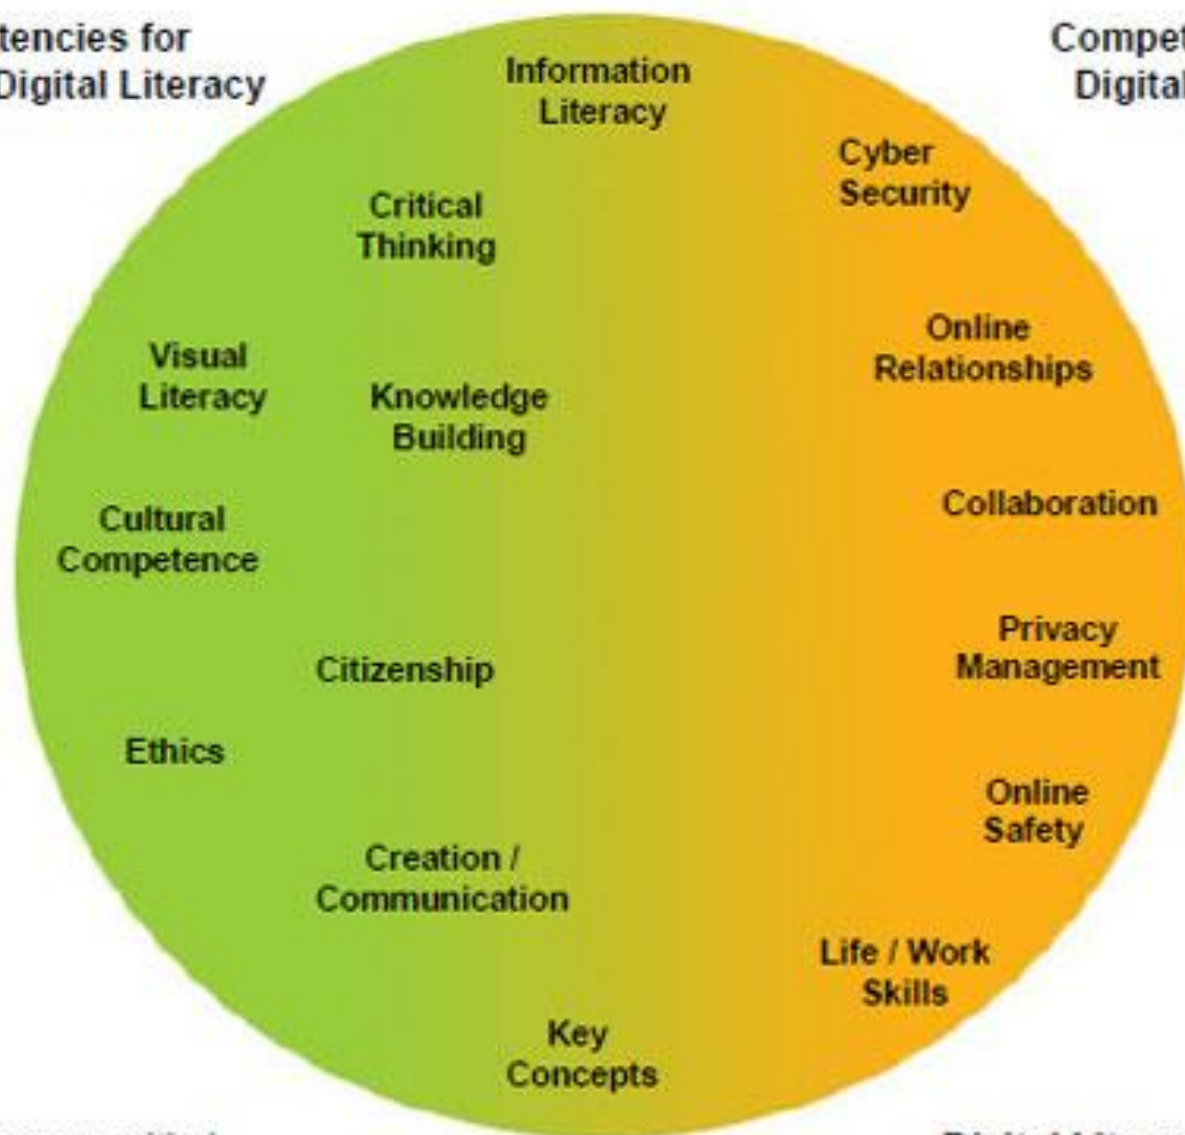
tencies for
Digital Literacy

Compet
Digital

Information Literacy

Cyber Security

Critical Thinking

Online Relationships

Visual Literacy

Knowledge Building

Cultural Competence

Collaboration

Privacy Management

Citizenship

Ethics

Online Safety

Creation / Communication

Life / Work Skills

Key Concepts

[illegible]

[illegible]